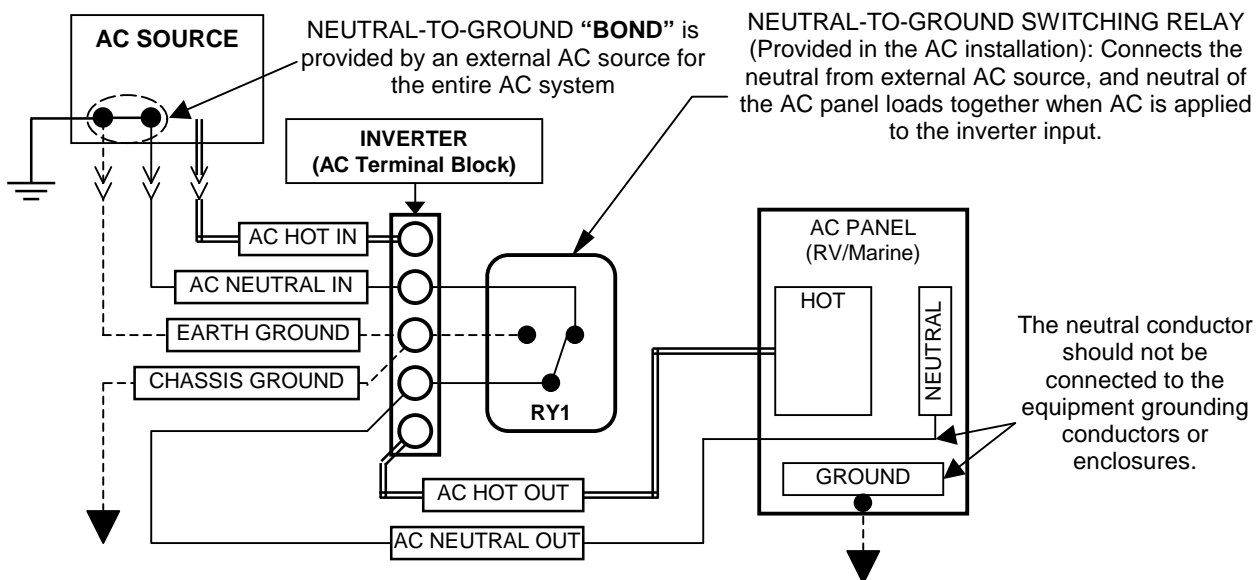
AC SOURCE

NEUTRAL-TO-GROUND **"BOND"** is provided by an external AC source for the entire AC system

NEUTRAL-TO-GROUND SWITCHING RELAY (Provided in the AC installation): Connects the neutral from external AC source, and neutral of the AC panel loads together when AC is applied to the inverter input.

INVERTER
(AC Terminal Block)

AC HOT IN

AC NEUTRAL IN

EARTH GROUND

CHASSIS GROUND

RY1

AC PANEL
(RV/Marine)

HOT

NEUTRAL

GROUND

The neutral conductor should not be connected to the equipment grounding conductors or enclosures.

AC HOT OUT

AC NEUTRAL OUT